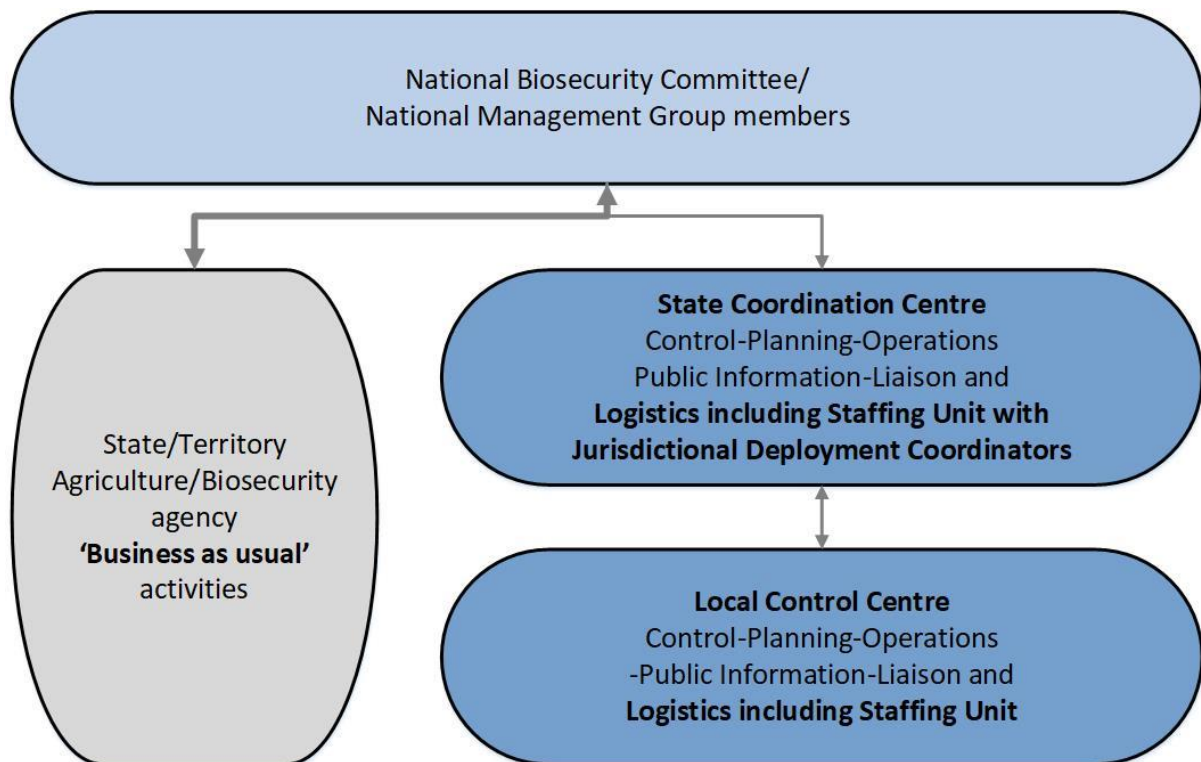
National Biosecurity Committee/
National Management Group members

State/Territory
Agriculture/Biosecurity
agency
'Business as usual'
activities

State Coordination Centre
Control-Planning-Operations
Public Information-Liaison and
Logistics including Staffing Unit with
Jurisdictional Deployment Coordinators

Local Control Centre
Control-Planning-Operations
-Public Information-Liaison and
Logistics including Staffing Unit